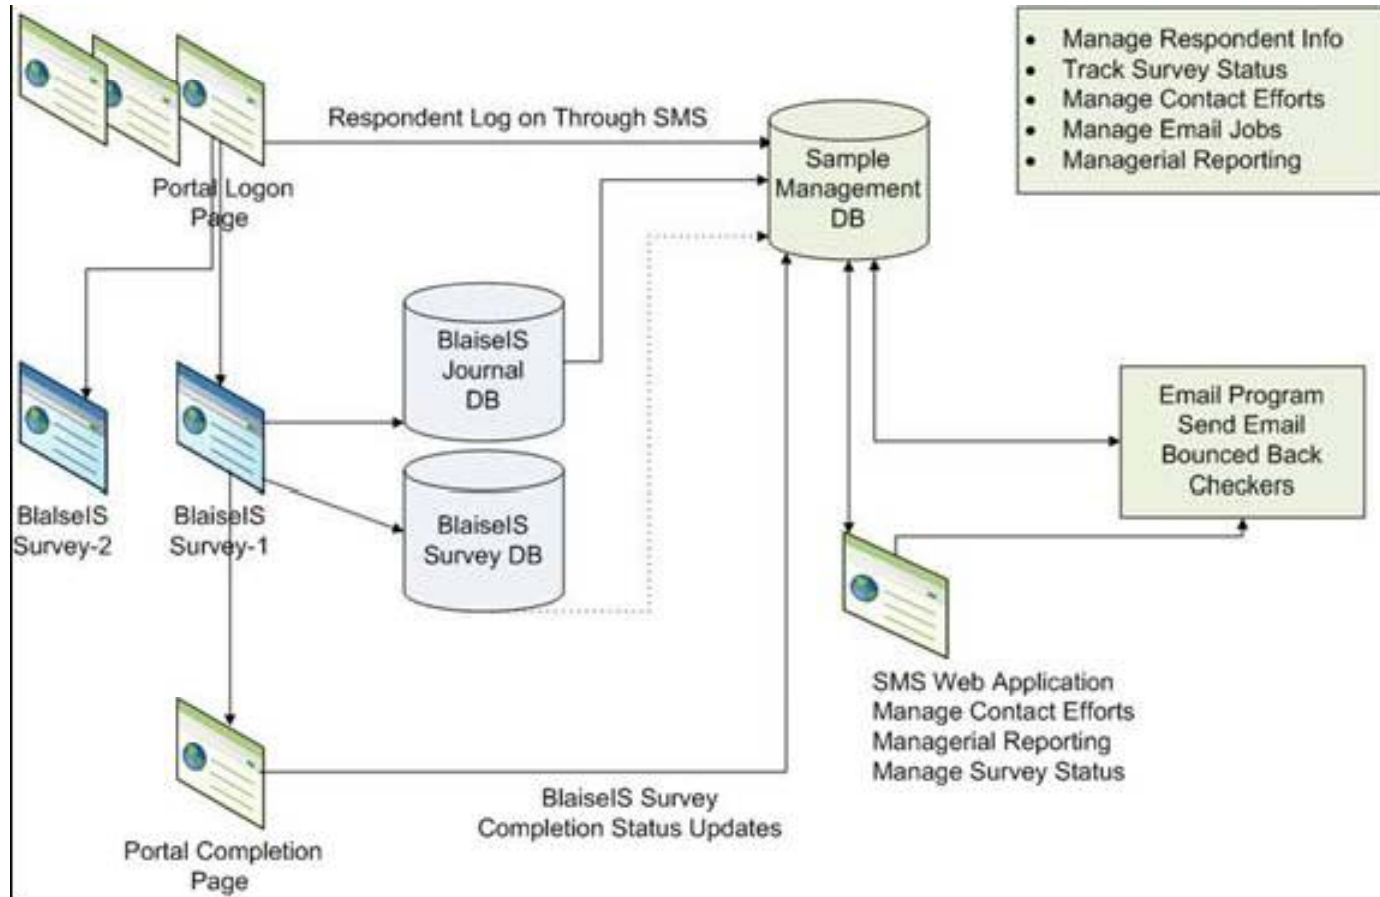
Portal Logon Page

Respondent Log on Through SMS

Sample Management DB

- Manage Respondent Info
- Track Survey Status
- Manage Contact Efforts
- Manage Email Jobs
- Managerial Reporting

BlaiseIS Journal DB

BlaiseIS Survey DB

BlaiseIS Survey-2

BlaiseIS Survey-1

Email Program Send Email Bounced Back Checkers

SMS Web Application
Manage Contact Efforts
Managerial Reporting
Manage Survey Status

BlaiseIS Survey Completion Status Updates

Portal Completion Page